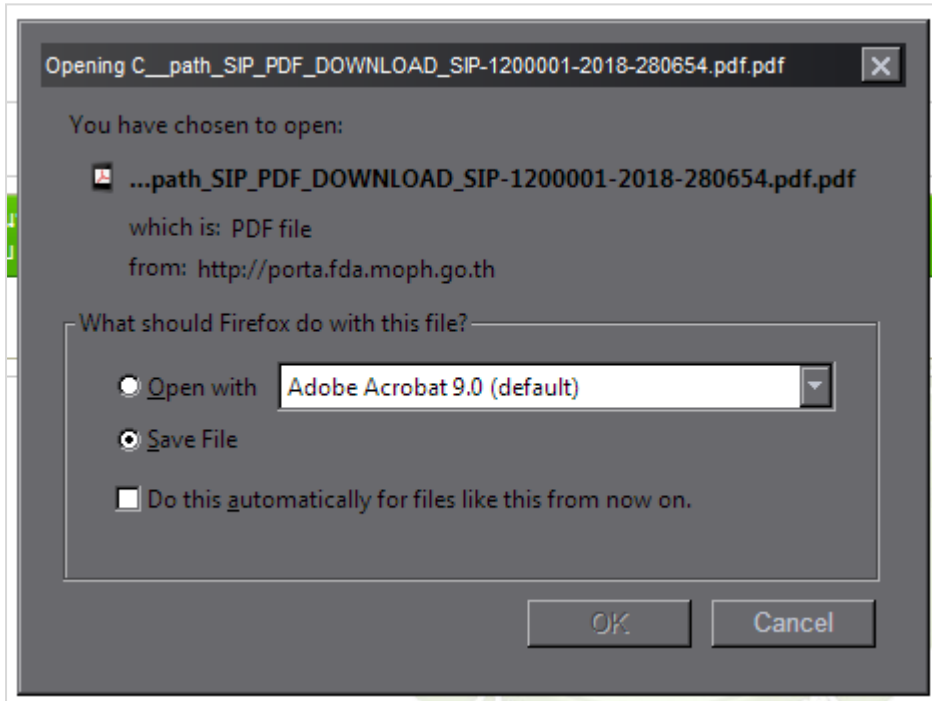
Opening C__path_SIP_PDF_DOWNLOAD_SIP-1200001-2018-280654.pdf.pdf

You have chosen to open:

...path_SIP_PDF_DOWNLOAD_SIP-1200001-2018-280654.pdf.pdf

which is: PDF file

from: http://porta.fda.moph.go.th

What should Firefox do with this file?

Open with Adobe Acrobat 9.0 (default)

Save File

Do this automatically for files like this from now on.

OK Cancel